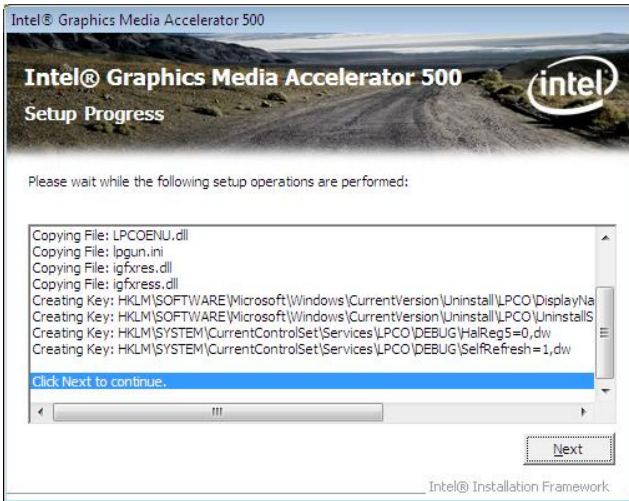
Intel® Graphics Media Accelerator 500

Intel® Graphics Media Accelerator 500

Setup Progress

intel

Please wait while the following setup operations are performed:

Copying File: LPCOENU.dll
Copying File: lpgun.ini
Copying File: igfxres.dll
Copying File: igfxress.dll
Creating Key: HKLM\SOFTWARE\Microsoft\Windows\CurrentVersion\Uninstall\LPCO\DisplayNa
Creating Key: HKLM\SOFTWARE\Microsoft\Windows\CurrentVersion\Uninstall\LPCO\UninstallS
Creating Key: HKLM\SYSTEM\CurrentControlSet\Services\LPCO\DEBUG\HalReg5=0,dw
Creating Key: HKLM\SYSTEM\CurrentControlSet\Services\LPCO\DEBUG\SelfRefresh=1,dw

Click Next to continue.

Next

Intel® Installation Framework